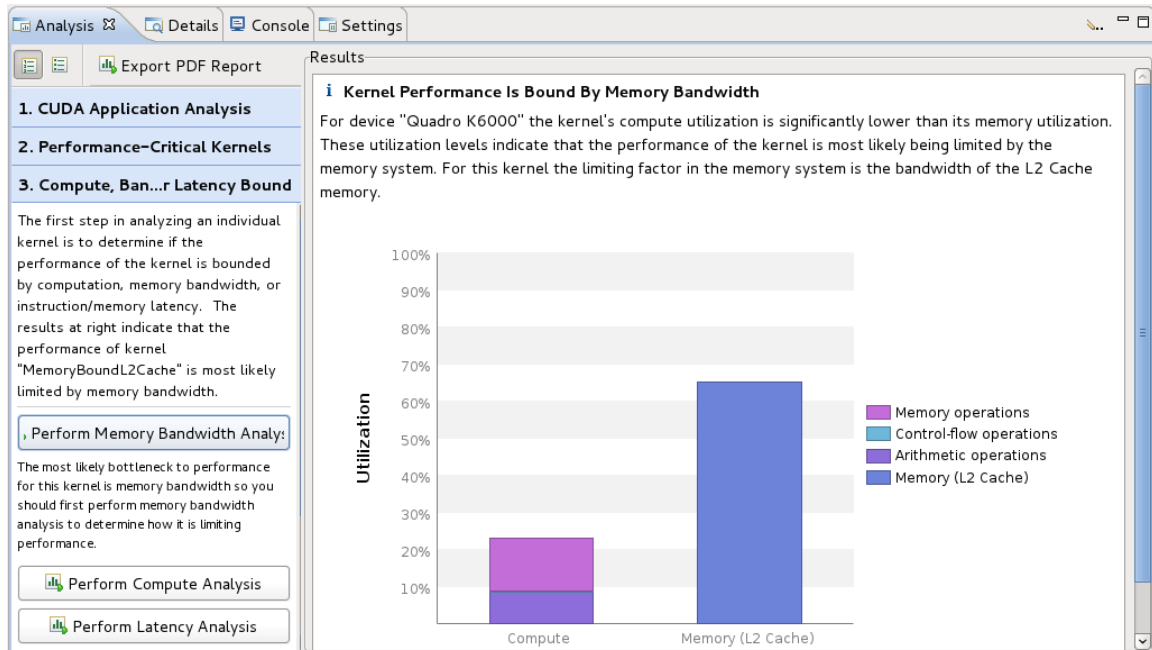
Analysis ✕ Details Console Settings

Export PDF Report

1. CUDA Application Analysis

2. Performance-Critical Kernels

3. Compute, Ban...r Latency Bound

The first step in analyzing an individual kernel is to determine if the performance of the kernel is bounded by computation, memory bandwidth, or instruction/memory latency. The results at right indicate that the performance of kernel "MemoryBoundL2Cache" is most likely limited by memory bandwidth.

Perform Memory Bandwidth Analy:

The most likely bottleneck to performance for this kernel is memory bandwidth so you should first perform memory bandwidth analysis to determine how it is limiting performance.

Perform Compute Analysis

Perform Latency Analysis

Results

i Kernel Performance Is Bound By Memory Bandwidth

For device "Quadro K6000" the kernel's compute utilization is significantly lower than its memory utilization. These utilization levels indicate that the performance of the kernel is most likely being limited by the memory system. For this kernel the limiting factor in the memory system is the bandwidth of the L2 Cache memory.

100%
90%
80%
70%
60%
50%
40%
30%
20%
10%

Utilization

Compute

Memory (L2 Cache)

Memory operations
Control-flow operations
Arithmetic operations
Memory (L2 Cache)